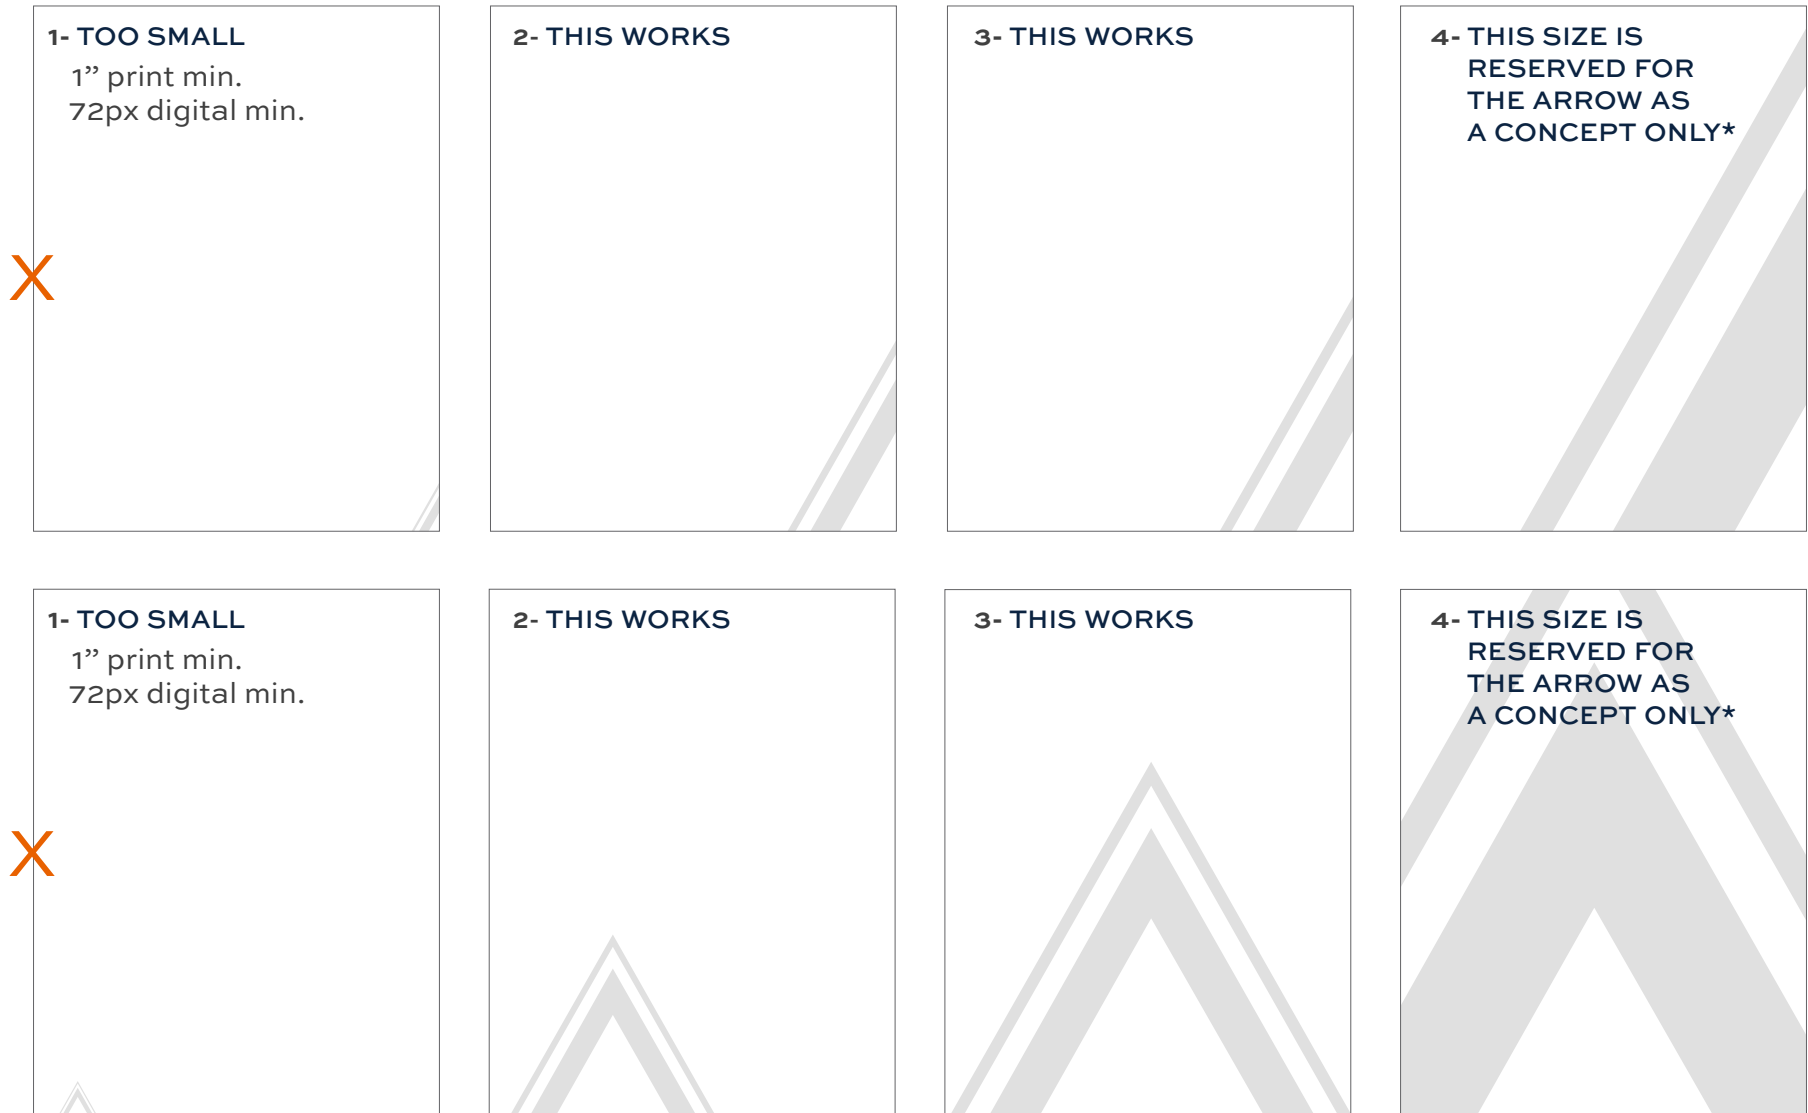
1- TOO SMALL
1” print min.
72px digital min.

X

2- THIS WORKS

3- THIS WORKS

4- THIS SIZE IS RESERVED FOR THE ARROW AS A CONCEPT ONLY*

1- TOO SMALL
1” print min.
72px digital min.

X

2- THIS WORKS

3- THIS WORKS

4- THIS SIZE IS RESERVED FOR THE ARROW AS A CONCEPT ONLY*